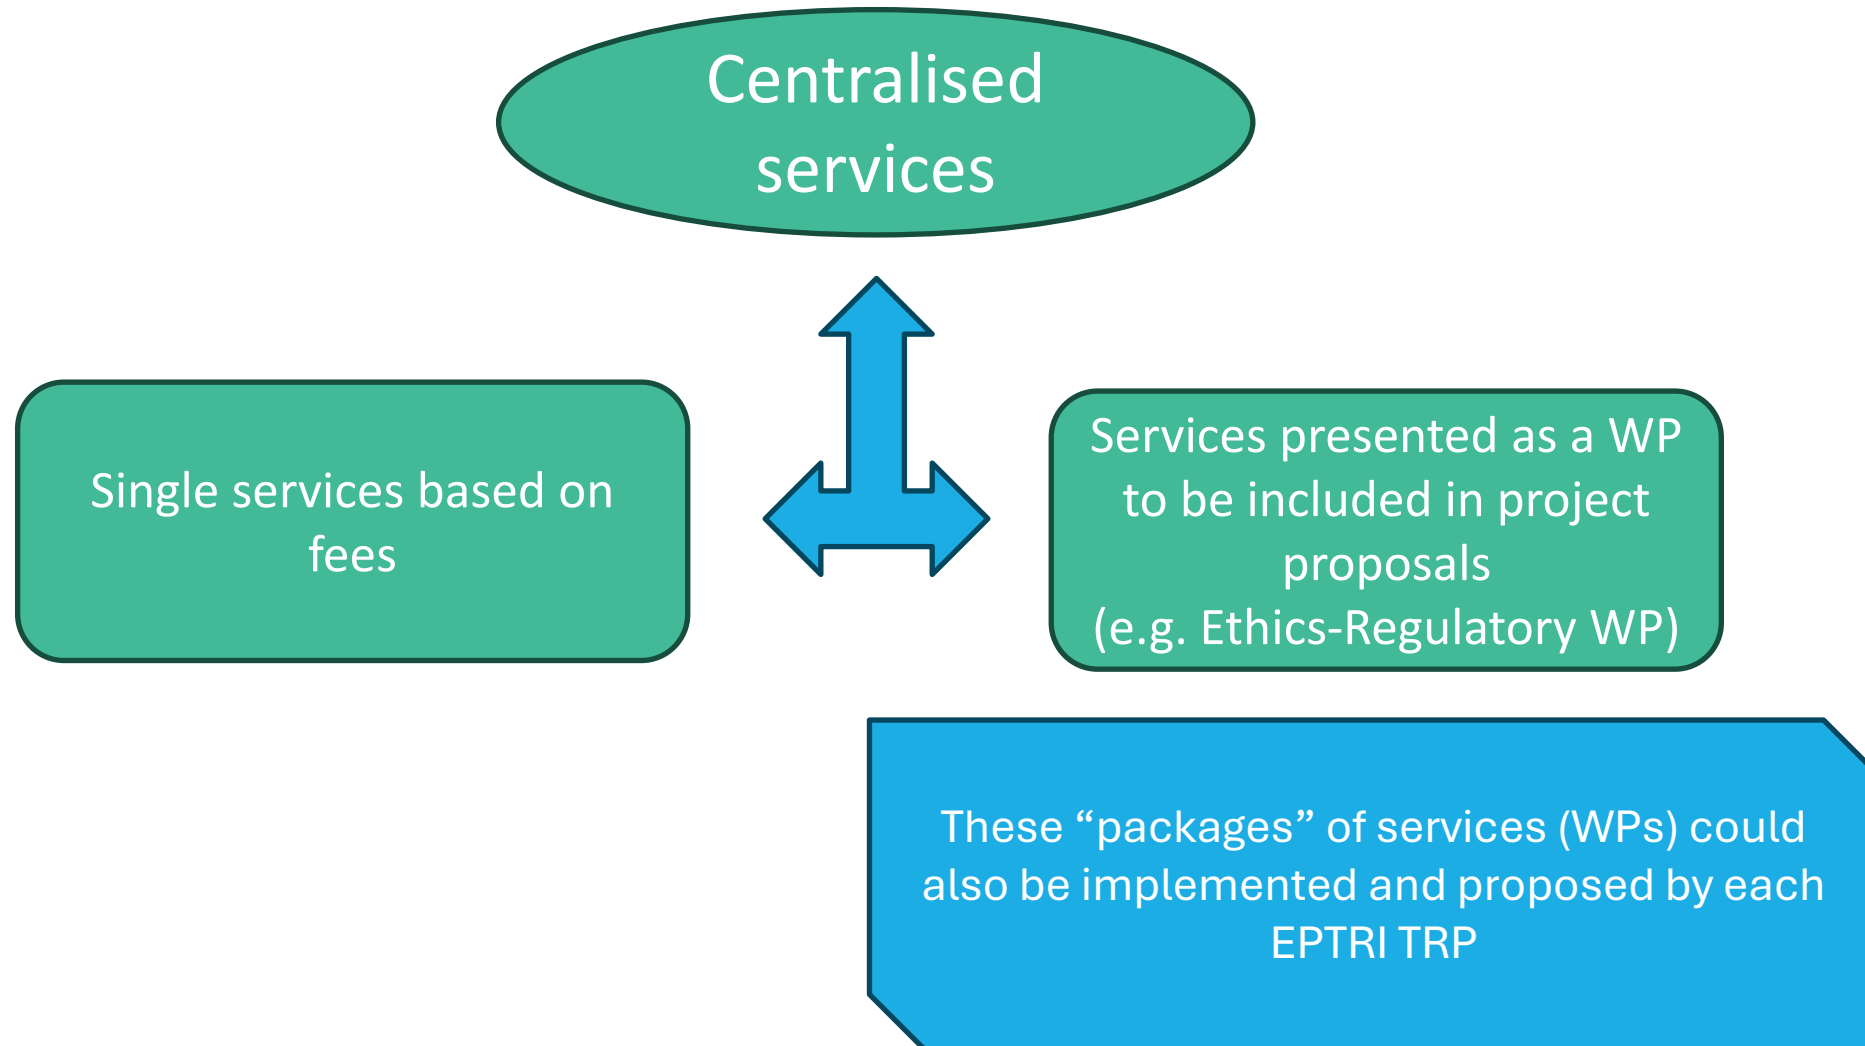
Centralised services

Single services based on fees

Services presented as a WP to be included in project proposals
(e.g. Ethics-Regulatory WP)

These “packages” of services (WPs) could also be implemented and proposed by each EPTRI TRP